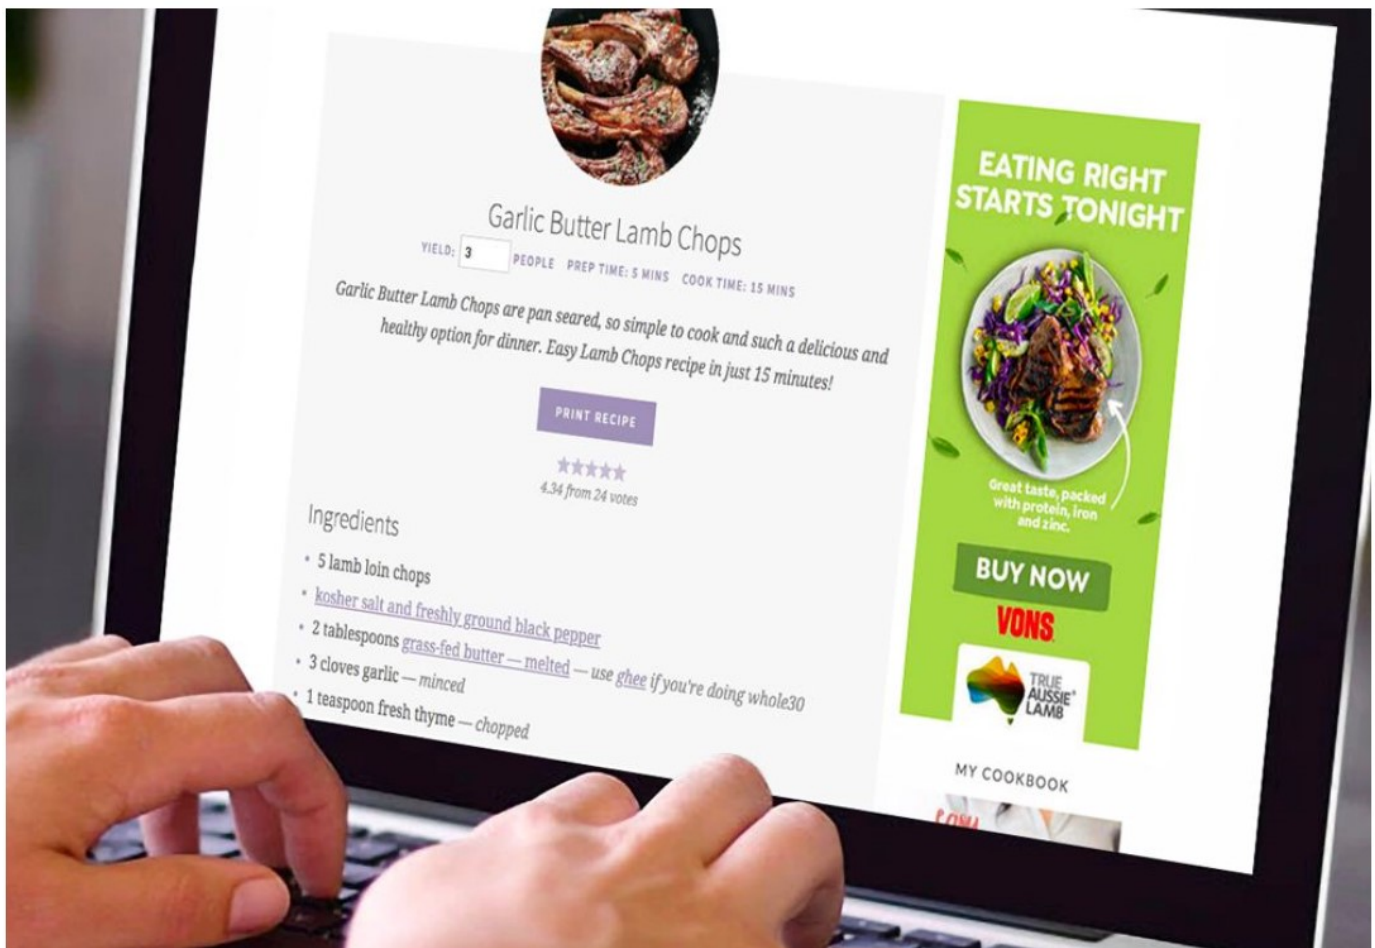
Garlic Butter Lamb Chops

YIELD: 3 PEOPLE PREP TIME: 5 MINS COOK TIME: 15 MINS

Garlic Butter Lamb Chops are pan seared, so simple to cook and such a delicious and healthy option for dinner. Easy Lamb Chops recipe in just 15 minutes!

PRINT RECIPE

4.34 from 24 votes

Ingredients

• 5 lamb loin chops
• kosher salt and freshly ground black pepper
• 2 tablespoons grass-fed butter — melted — use ghee if you're doing whole30
• 3 cloves garlic — minced
• 1 teaspoon fresh thyme — chopped

EATING RIGHT STARTS TONIGHT

Great taste, packed with protein, iron and zinc.

BUY NOW

VONS

TRUE AUSSIE LAMB

MY COOKBOOK

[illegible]